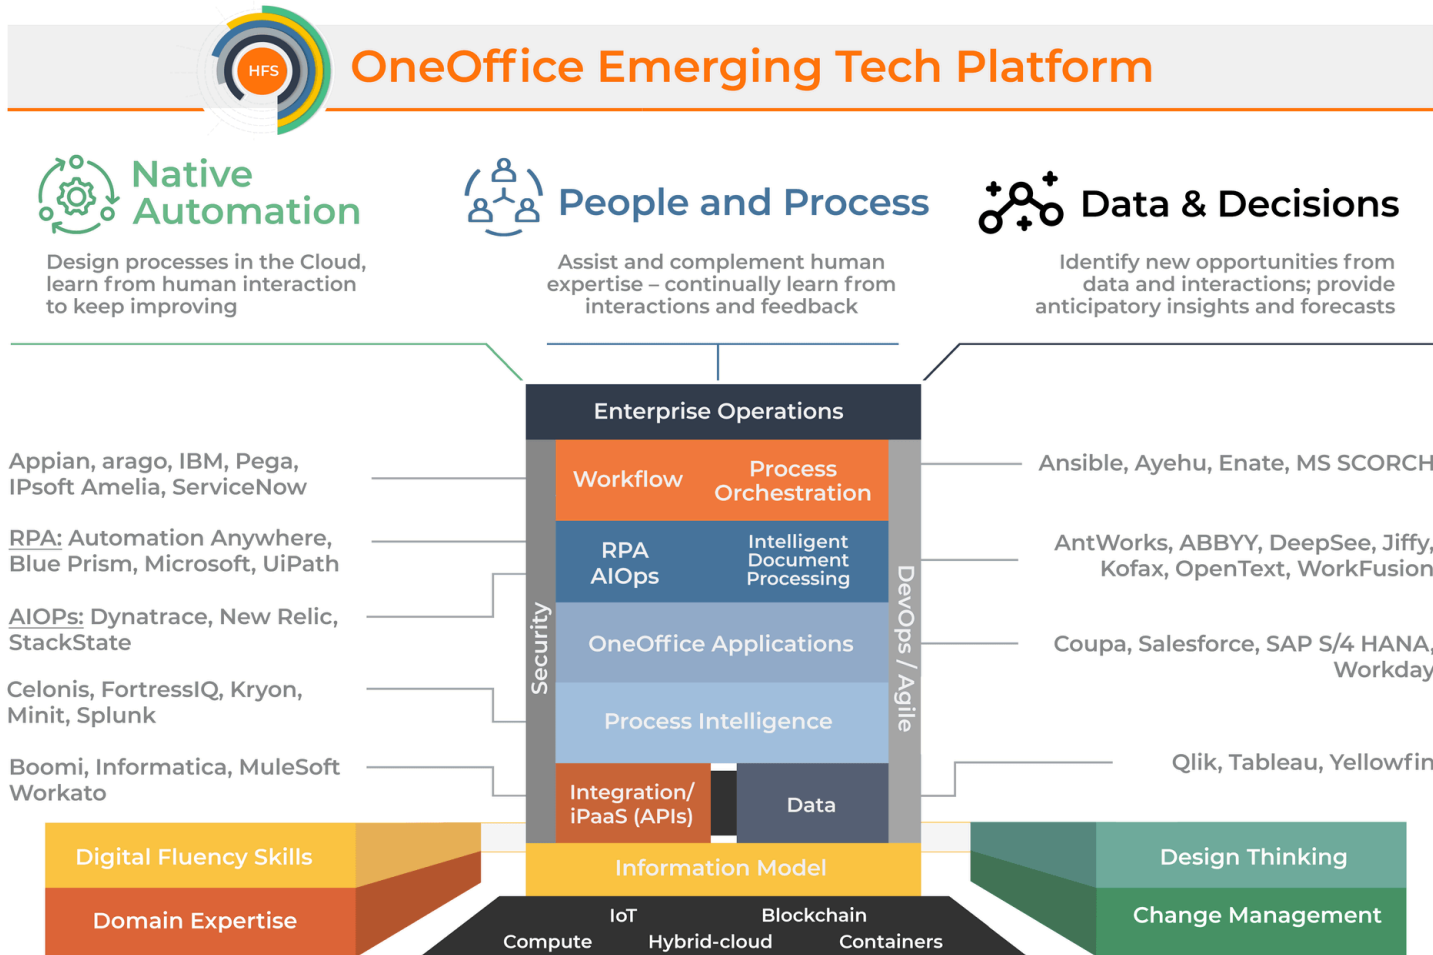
HFS

OneOffice Emerging Tech Platform

Native Automation

Design processes in the Cloud, learn from human interaction to keep improving

People and Process

Assist and complement human expertise – continually learn from interactions and feedback

Data & Decisions

Identify new opportunities from data and interactions; provide anticipatory insights and forecasts

Appian, arago, IBM, Pega, IPsoft Amelia, ServiceNow

RPA: Automation Anywhere, Blue Prism, Microsoft, UiPath

AIOPs: Dynatrace, New Relic, StackState

Celonis, FortressIQ, Kryon, Minit, Splunk

Boomi, Informatica, MuleSoft Workato

Enterprise Operations

Workflow

Process Orchestration

RPA
AIOps

Intelligent Document Processing

OneOffice Applications

Process Intelligence

Integration/ iPaaS (APIs)

Data

Security

DevOps / Agile

Ansible, Ayehu, Enate, MS SCORCH

AntWorks, ABBYY, DeepSee, Jiffy, Kofax, OpenText, WorkFusion

Coupa, Salesforce, SAP S/4 HANA, Workday

Qlik, Tableau, Yellowfin

Digital Fluency Skills

Domain Expertise

Information Model

Design Thinking

Change Management

IoT

Blockchain

Compute

Hybrid-cloud

Containers